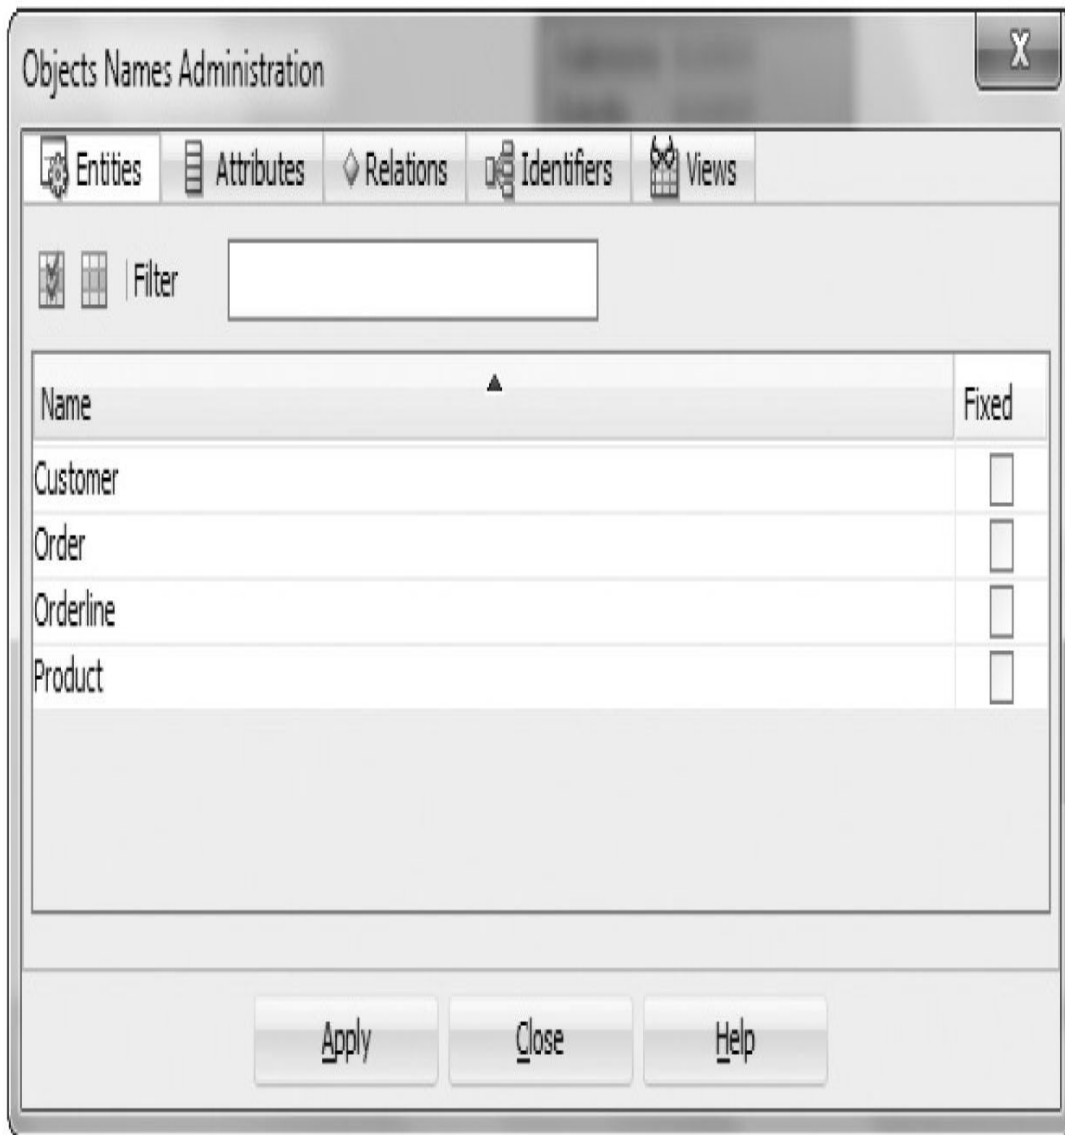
Objects Names Administration

X

Entities | Attributes | Relations | Identifiers | Views

Filter

| Name | Fixed |
|---|---|
| Customer | ☐ |
| Order | ☐ |
| Orderline | ☐ |
| Product | ☐ |

Apply | Close | Help